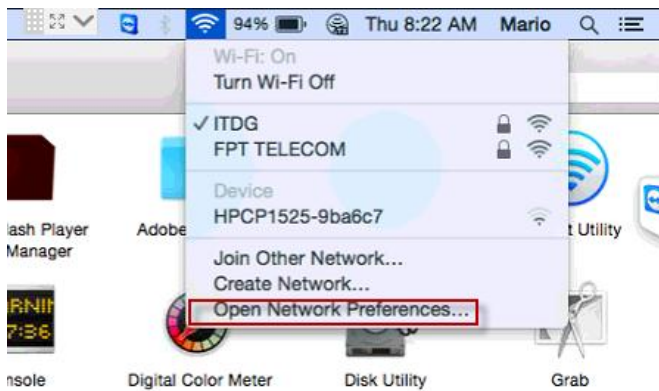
94% Thu 8:22 AM Mario

Wi-Fi: On
Turn Wi-Fi Off

✓ ITDG
FPT TELECOM

Device
HPCP1525-9ba6c7

Join Other Network...
Create Network...
Open Network Preferences...

lash Player Manager
Adobe
t Utility
RNII
7:36
nsole
Digital Color Meter
Disk Utility
Grab